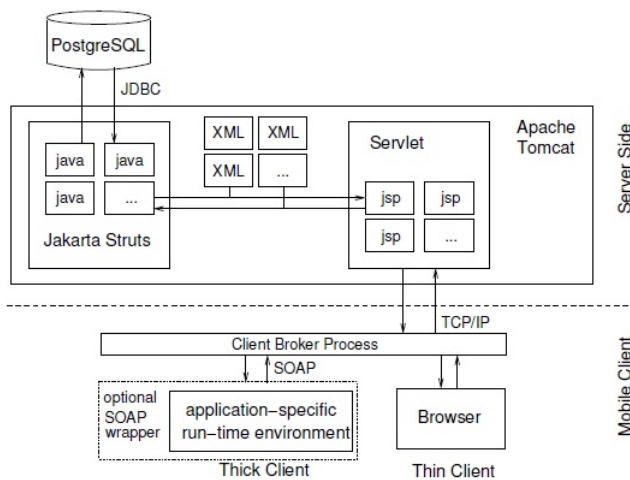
PostgreSQL

JDBC

java
java
java
...

Jakarta Struts

XML
XML
XML
...

Servlet

jsp
jsp
jsp
...

Apache Tomcat

Server Side

TCP/IP

Client Broker Process

SOAP

optional SOAP wrapper

application–specific run–time environment

Thick Client

Browser

Thin Client

Mobile Client